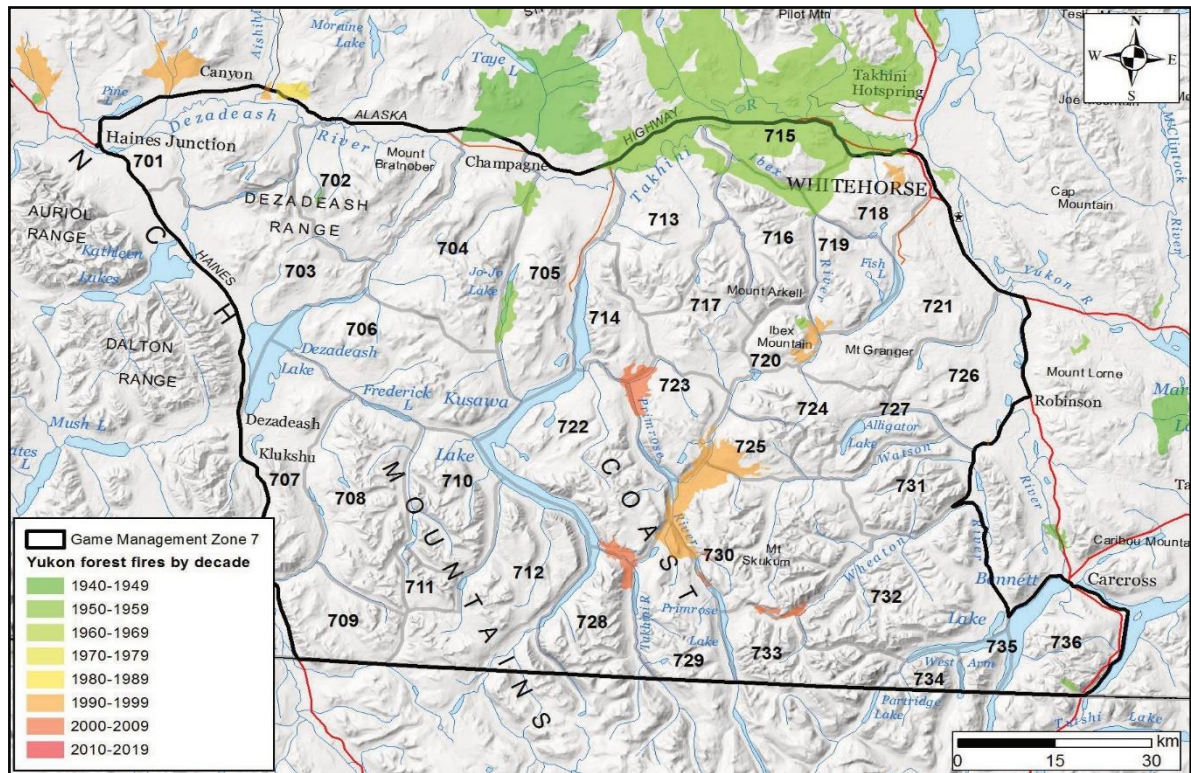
Pilot Mtn
N
W E
S
Aishihik
Moraine Lake
Taye L
Takhini Hotspring
Canyon
Pine L
Joe
McClintock
Haines Junction
Dezadeash
ALASKA
HIGHWAY
R
715
701
River
Mount Bratnober
Champagne
Takhini
Ibex
WHITEHORSE
N
702
DEZADEASH
RANGE
718
Cap Mountain
AURIOL RANGE
713
716
719
Kathleen Lakes
HAINES
704
703
Jo-Jo Lake
705
Fish L
River
Yukon R
River
C
717
Mount Arkell
721
706
714
Ibex Mountain
DALTON RANGE
H
Dezadeash Lake
720
Mt Granger
726
Mount Lorne
Frederick L
Kusawa
723
724
727
Robinson
Mush L
Dezadeash
722
Primrose
Alligator Lake
Klukshu
Lake
725
Watson
707
710
708
MOUNTAINS
COAST
River
731
Game Management Zone 7
Yukon forest fires by decade
1940-1949
1950-1959
1960-1969
1970-1979
1980-1989
1990-1999
2000-2009
2010-2019
711
712
730
Mt Skukum
Wheaton
River
Caribou Mounta
728
Primrose
732
Bennett
Carcross
709
Lake
Lake
735
736
Tutshi R
729
733
West Arm
734
Partridge Lake
Tutshi Lake
km
0 15 30